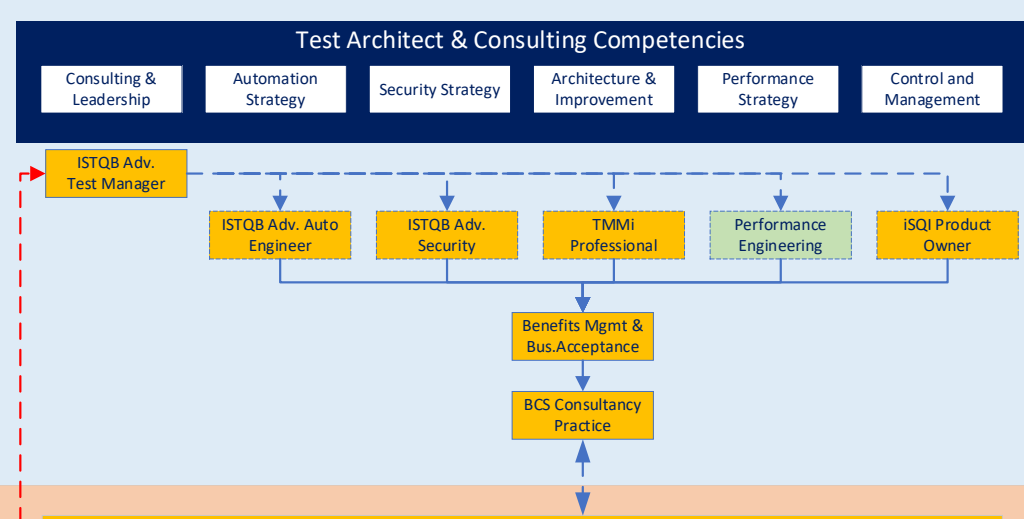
Test Architect & Consulting Competencies

Consulting & Leadership

Automation Strategy

Security Strategy

Architecture & Improvement

Performance Strategy

Control and Management

ISTQB Adv. Test Manager

ISTQB Adv. Auto Engineer

ISTQB Adv. Security

TMMi Professional

Performance Engineering

iSQI Product Owner

Benefits Mgmt & Bus.Acceptance

BCS Consultancy Practice